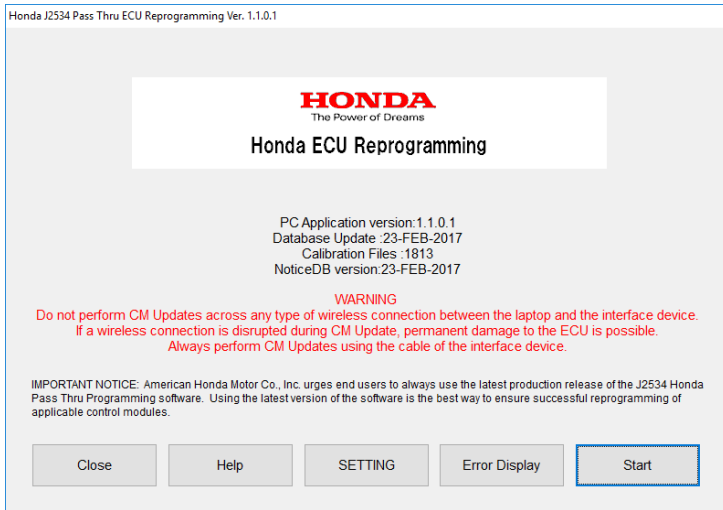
Honda J2534 Pass Thru ECU Reprogramming Ver. 1.1.0.1

HONDA
The Power of Dreams
Honda ECU Reprogramming

PC Application version:1.1.0.1
Database Update :23-FEB-2017
Calibration Files :1813
NoticeDB version:23-FEB-2017

WARNING
Do not perform CM Updates across any type of wireless connection between the laptop and the interface device.
If a wireless connection is disrupted during CM Update, permanent damage to the ECU is possible.
Always perform CM Updates using the cable of the interface device.

IMPORTANT NOTICE: American Honda Motor Co., Inc. urges end users to always use the latest production release of the J2534 Honda Pass Thru Programming software. Using the latest version of the software is the best way to ensure successful reprogramming of applicable control modules.

Close
Help
SETTING
Error Display
Start